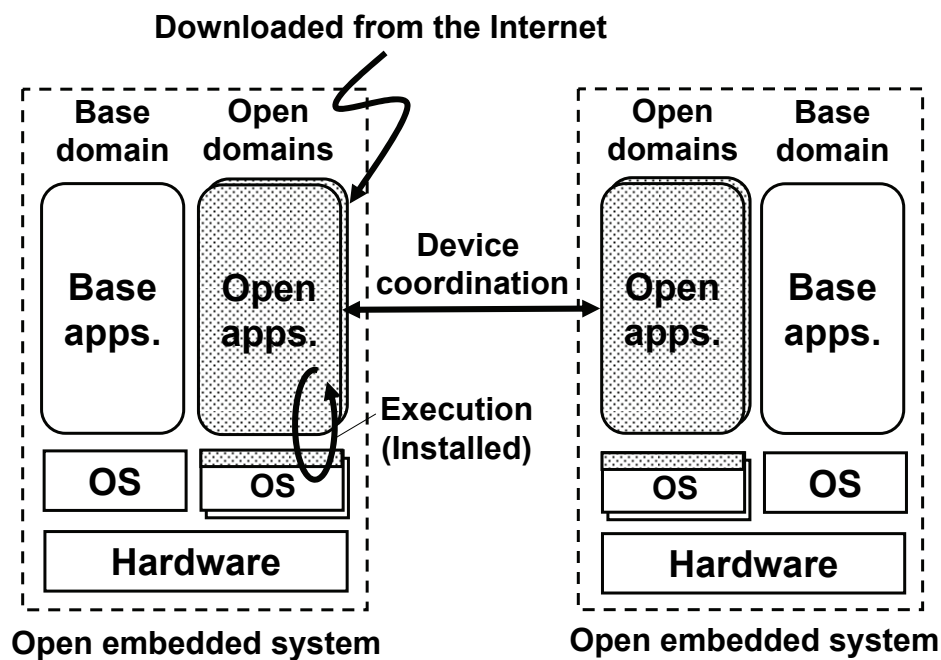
Downloaded from the Internet

Base domain

Open domains

Base apps.

Open apps.

OS

OS

Hardware

Open embedded system

Device coordination

Execution (Installed)

Open domains

Base domain

Open apps.

Base apps.

OS

OS

Hardware

Open embedded system